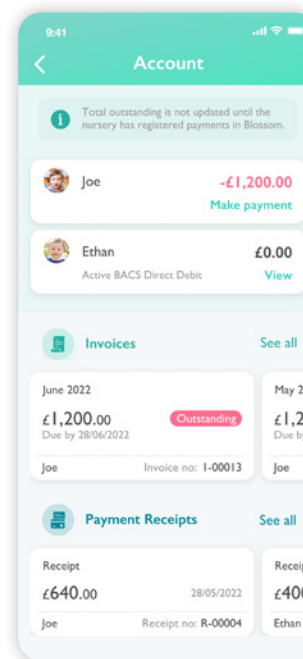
9:41

Account

Total outstanding is not updated until the nursery has registered payments in Blossom.

Joe
-£1,200.00
Make payment

Ethan
Active BACS Direct Debit
£0.00
View

Invoices
See all

June 2022
£1,200.00
Outstanding
Due by 28/06/2022
Joe
Invoice no: I-00013

May 2
£1,2
Due b
Joe

Payment Receipts
See all

Receipt
£640.00
28/05/2022
Joe
Receipt no: R-00004

Receip
£40
Ethan